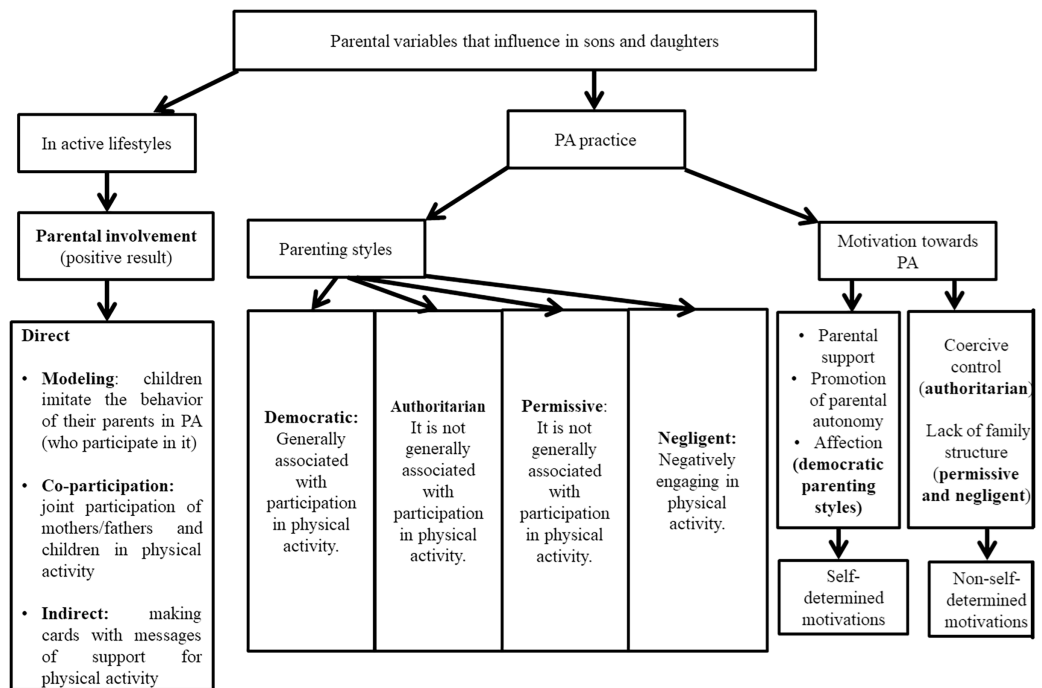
Parental variables that influence in sons and daughters

In active lifestyles

Parental involvement (positive result)

Direct

- Modeling: children imitate the behavior of their parents in PA (who participate in it)
- Co-participation: joint participation of mothers/fathers and children in physical activity
- Indirect: making cards with messages of support for physical activity

PA practice

Parenting styles

Democratic: Generally associated with participation in physical activity.

Authoritarian It is not generally associated with participation in physical activity.

Permissive: It is not generally associated with participation in physical activity.

Negligent: Negatively engaging in physical activity.

Motivation towards PA

- Parental support
- Promotion of parental autonomy
- Affection (democratic parenting styles)

Self-determined motivations

Coercive control (authoritarian)

Lack of family structure (permissive and negligent)

Non-self-determined motivations